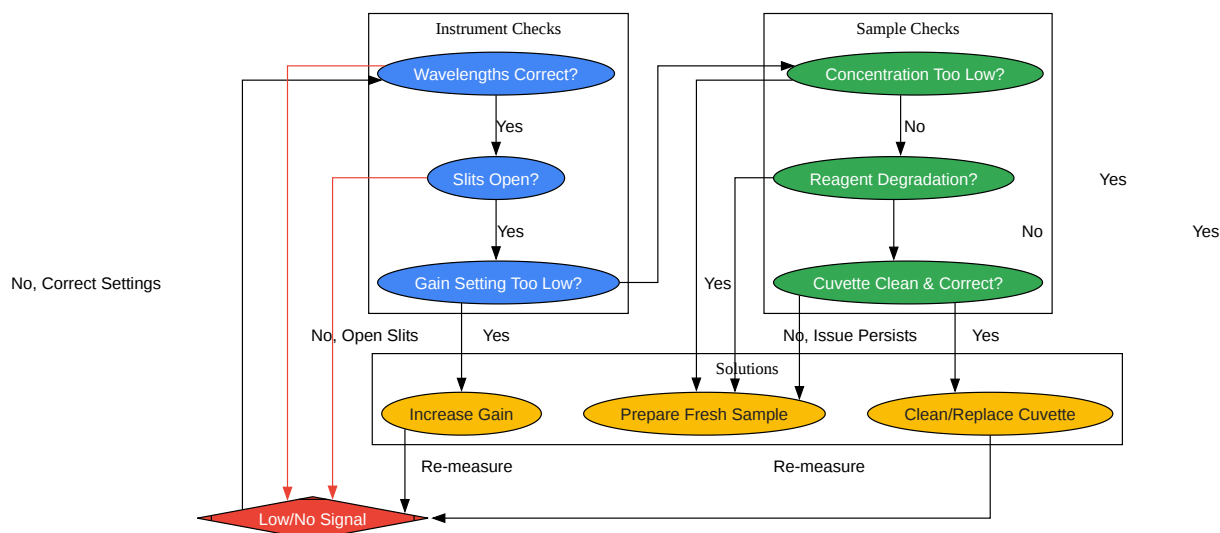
Instrument Checks

Wavelengths Correct?

Yes

Slits Open?

Yes

Gain Setting Too Low?

Sample Checks

Concentration Too Low?

No

Reagent Degradation?

Cuvette Clean & Correct?

Yes

No

Yes

No, Correct Settings

Yes

No, Open Slits

Yes

No, Issue Persists

Yes

Solutions

Increase Gain

Prepare Fresh Sample

Clean/Replace Cuvette

Re-measure

Re-measure

Low/No Signal